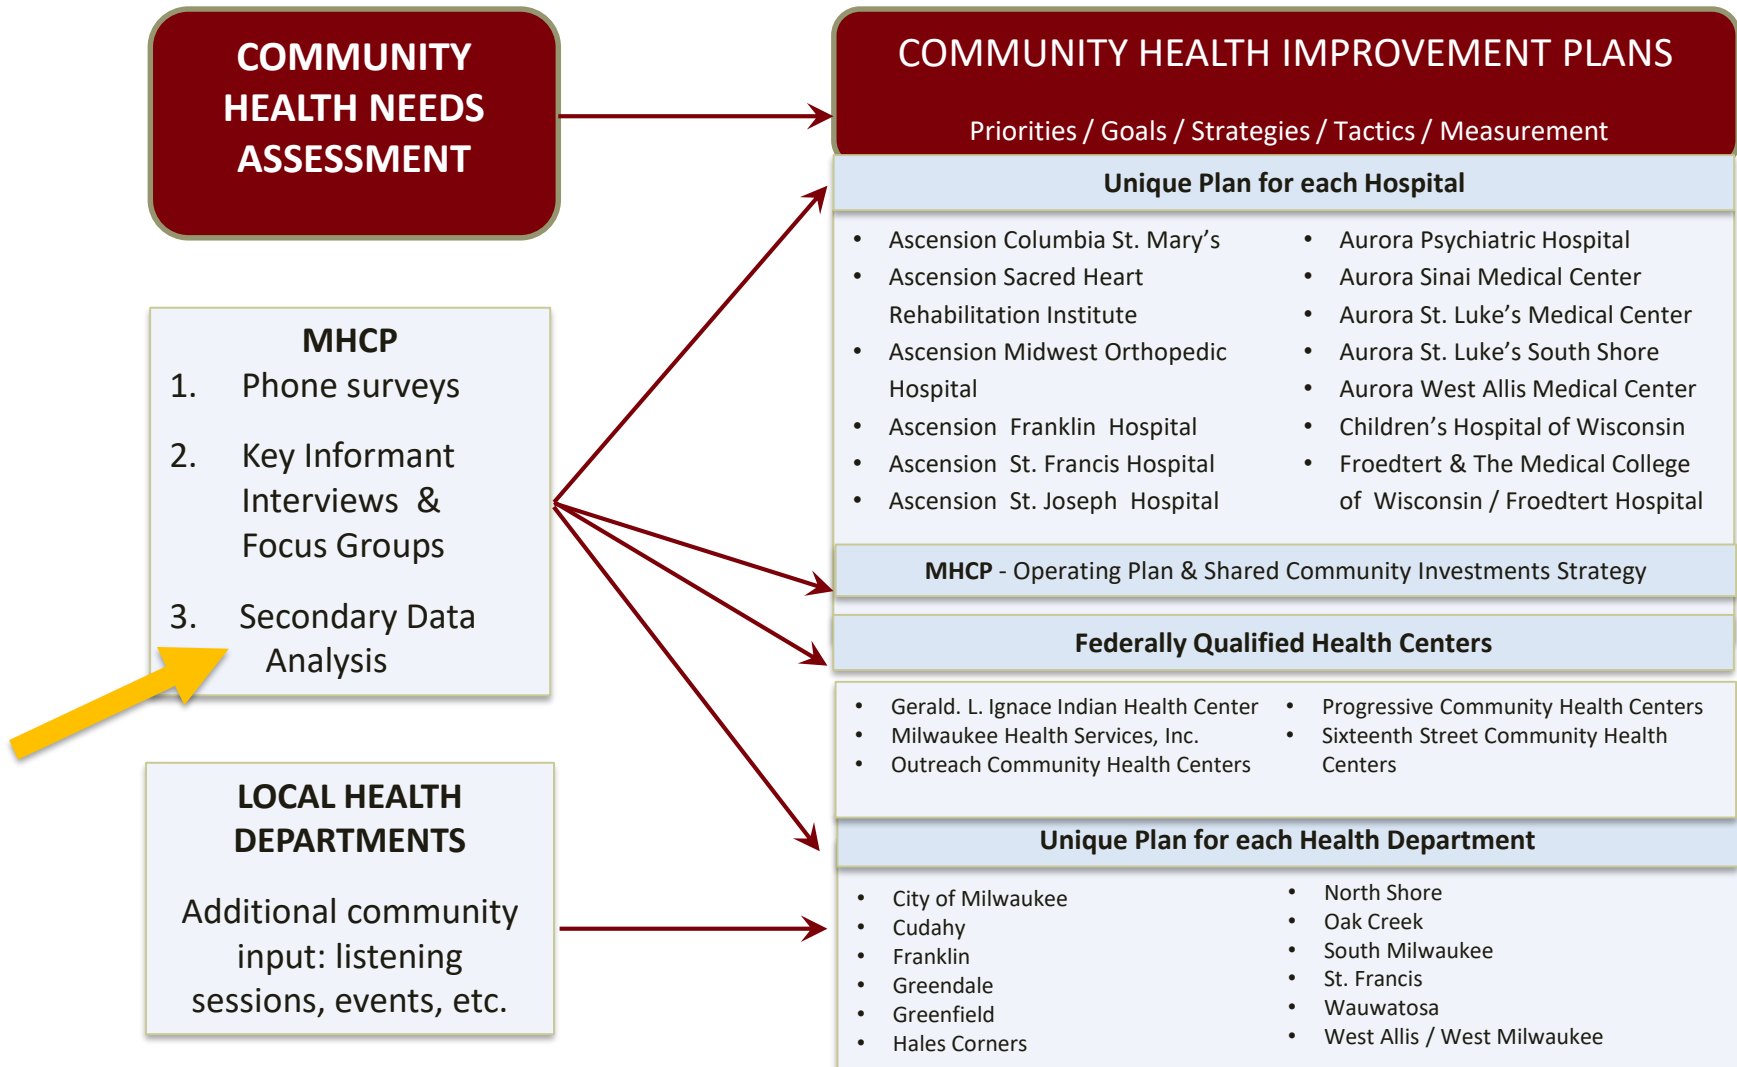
COMMUNITY HEALTH NEEDS ASSESSMENT

MHCP
1. Phone surveys
2. Key Informant Interviews & Focus Groups
3. Secondary Data Analysis

LOCAL HEALTH DEPARTMENTS

Additional community input: listening sessions, events, etc.

COMMUNITY HEALTH IMPROVEMENT PLANS

Priorities / Goals / Strategies / Tactics / Measurement

Unique Plan for each Hospital

- Ascension Columbia St. Mary's
- Ascension Sacred Heart Rehabilitation Institute
- Ascension Midwest Orthopedic Hospital
- Ascension Franklin Hospital
- Ascension St. Francis Hospital
- Ascension St. Joseph Hospital

- Aurora Psychiatric Hospital
- Aurora Sinai Medical Center
- Aurora St. Luke's Medical Center
- Aurora St. Luke's South Shore
- Aurora West Allis Medical Center
- Children's Hospital of Wisconsin
- Froedtert & The Medical College of Wisconsin / Froedtert Hospital

MHCP - Operating Plan & Shared Community Investments Strategy

Federally Qualified Health Centers

- Gerald. L. Ignace Indian Health Center
- Milwaukee Health Services, Inc.
- Outreach Community Health Centers

- Progressive Community Health Centers
- Sixteenth Street Community Health Centers

Unique Plan for each Health Department

- City of Milwaukee
- Cudahy
- Franklin
- Greendale
- Greenfield
- Hales Corners

- North Shore
- Oak Creek
- South Milwaukee
- St. Francis
- Wauwatosa
- West Allis / West Milwaukee